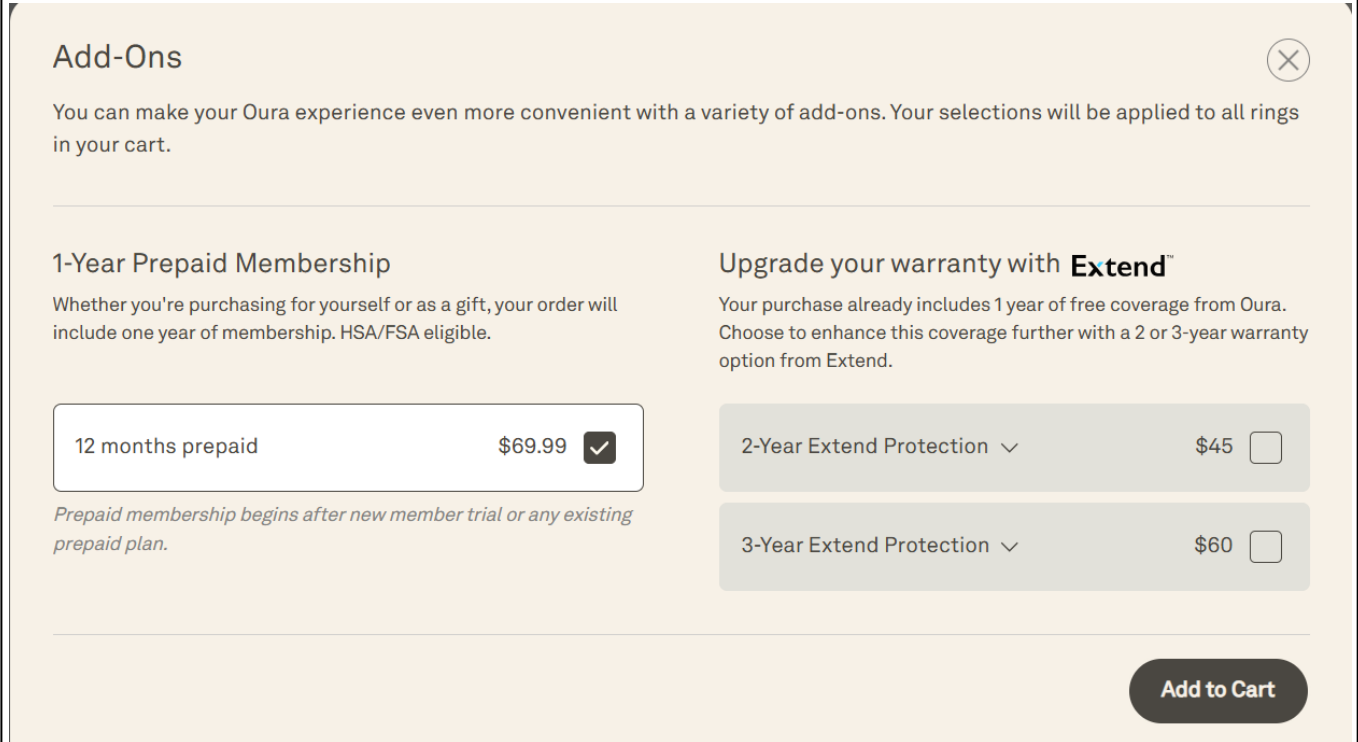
Add-Ons

You can make your Oura experience even more convenient with a variety of add-ons. Your selections will be applied to all rings in your cart.

1-Year Prepaid Membership

Whether you're purchasing for yourself or as a gift, your order will include one year of membership. HSA/FSA eligible.

12 months prepaid $69.99

Prepaid membership begins after new member trial or any existing prepaid plan.

Upgrade your warranty with Extend™

Your purchase already includes 1 year of free coverage from Oura. Choose to enhance this coverage further with a 2 or 3-year warranty option from Extend.

2-Year Extend Protection $45

3-Year Extend Protection $60

Add to Cart